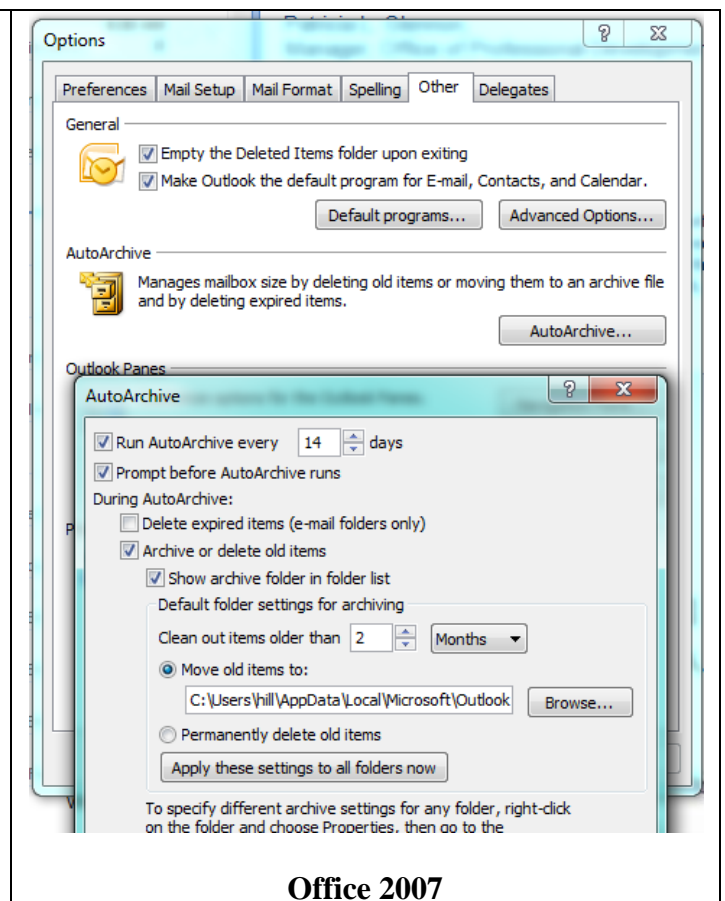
Options

Preferences | Mail Setup | Mail Format | Spelling | Other | Delegates

General

Empty the Deleted Items folder upon exiting

Make Outlook the default program for E-mail, Contacts, and Calendar.

Default programs... | Advanced Options...

AutoArchive

Manages mailbox size by deleting old items or moving them to an archive file and by deleting expired items.

AutoArchive...

Outlook Panes

AutoArchive

Run AutoArchive every 14 days

Prompt before AutoArchive runs

During AutoArchive:

Delete expired items (e-mail folders only)

Archive or delete old items

Show archive folder in folder list

Default folder settings for archiving

Clean out items older than 2 Months

Move old items to:

C:\Users\hill\AppData\Local\Microsoft\Outlook | Browse...

Permanently delete old items

Apply these settings to all folders now

To specify different archive settings for any folder, right-click on the folder and choose Properties, then go to the

Office 2007